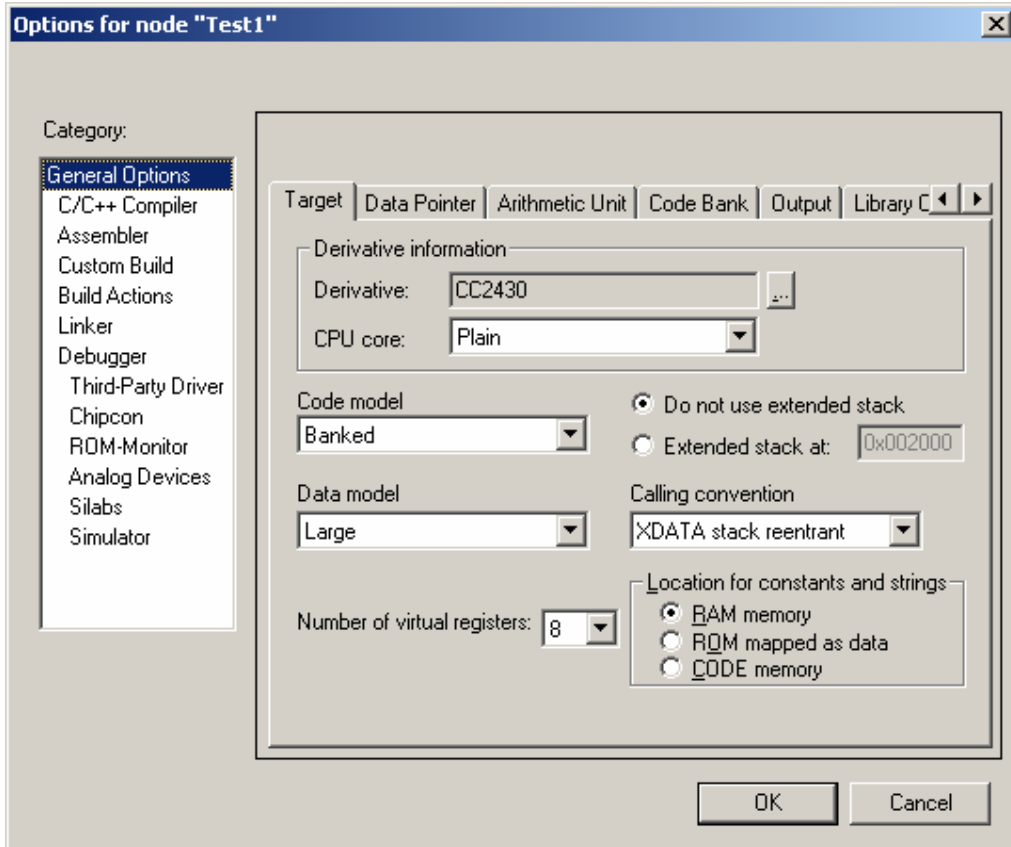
Options for node "Test1"

Category:

General Options
C/C++ Compiler
Assembler
Custom Build
Build Actions
Linker
Debugger
Third-Party Driver
Chipcon
ROM-Monitor
Analog Devices
Silabs
Simulator

Target | Data Pointer | Arithmetic Unit | Code Bank | Output | Library C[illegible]

Derivative information
Derivative: CC2430 ...
CPU core: Plain

Code model
Banked

Do not use extended stack
Extended stack at: 0x002000

Data model
Large

Calling convention
XDATA stack reentrant

Location for constants and strings
RAM memory
ROM mapped as data
CODE memory

Number of virtual registers: 8

OK
Cancel